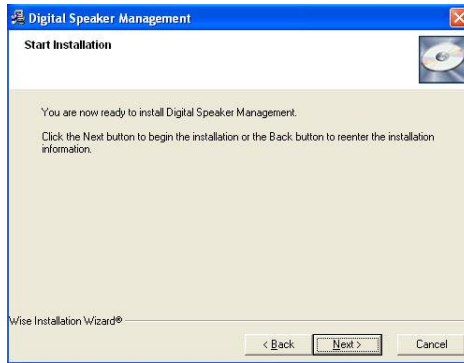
Digital Speaker Management

Start Installation

You are now ready to install Digital Speaker Management.

Click the Next button to begin the installation or the Back button to reenter the installation information.

Wise Installation Wizard®

< Back
Next >
Cancel